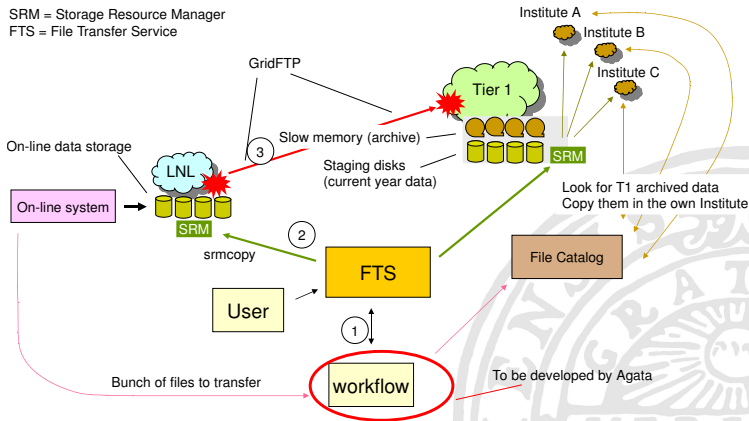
SRM = Storage Resource Manager
FTS = File Transfer Service

Institute A
Institute B
Institute C

GridFTP

Tier 1

Slow memory (archive)

Staging disks (current year data)

On-line data storage

LNL

3

SRM

On-line system

SRM

Look for T1 archived data
Copy them in the own Institute

2

srmcopy

FTS

File Catalog

User

1

Bunch of files to transfer

workflow

To be developed by Agata